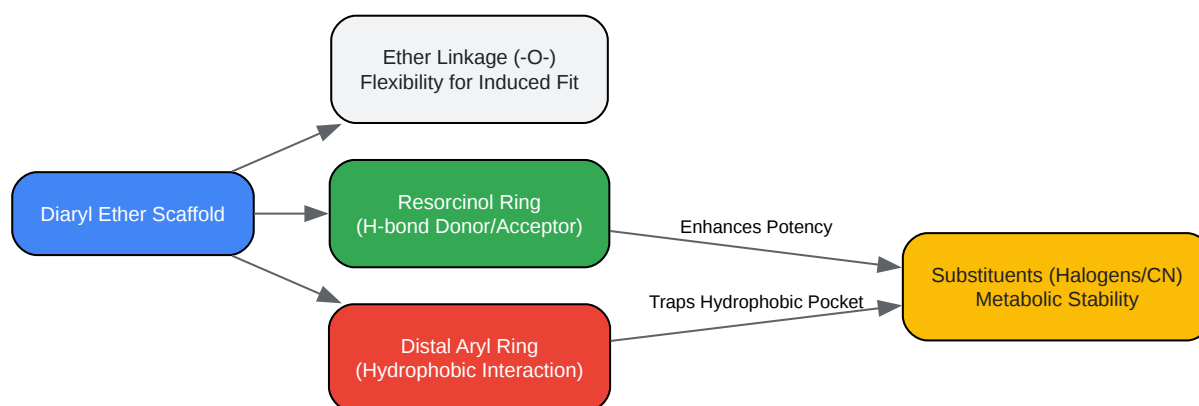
Diaryl Ether Scaffold

Ether Linkage (-O-)
Flexibility for Induced Fit

Resorcinol Ring
(H-bond Donor/Acceptor)

Distal Aryl Ring
(Hydrophobic Interaction)

Enhances Potency

Traps Hydrophobic Pocket

Substituents (Halogens/CN)
Metabolic Stability